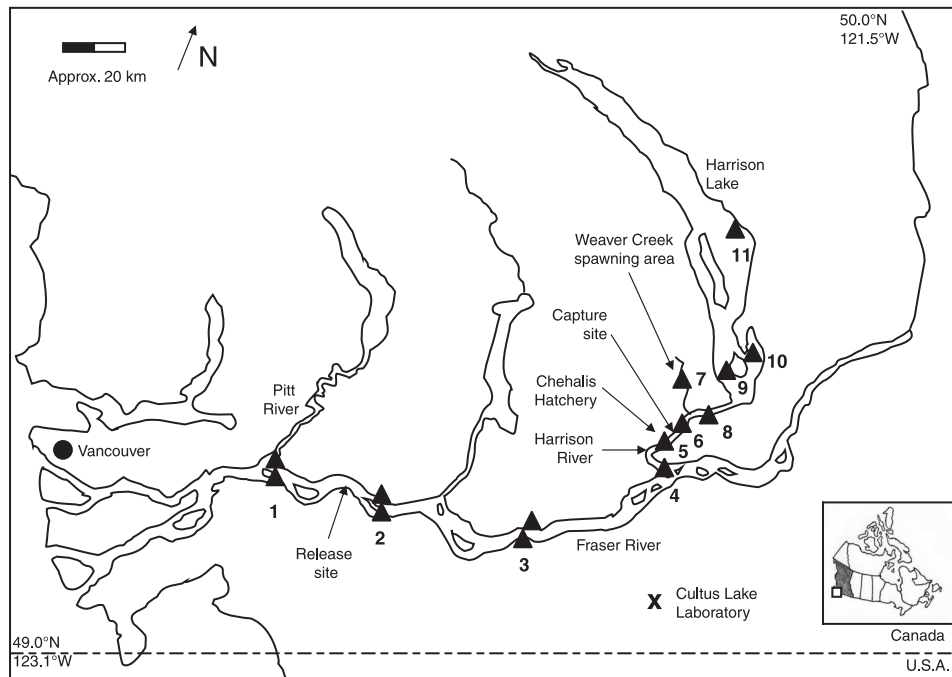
Approx. 20 km

N

50.0°N
121.5°W

Harrison Lake

11

Weaver Creek spawning area

Capture site

10

9

7

Chehalis Hatchery

8

6

Harrison River

5

4

Pitt River

Vancouver

1

Release site

2

3

Fraser River

X Cultus Lake Laboratory

Canada

49.0°N
123.1°W

U.S.A.